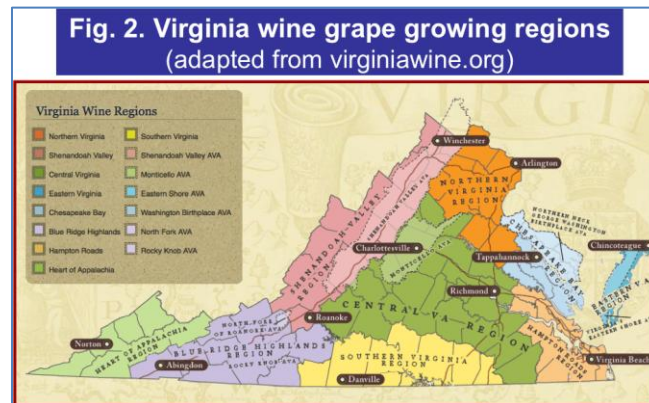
Fig. 2. Virginia wine grape growing regions
(adapted from virginiawine.org)

VIRGINIA

Virginia Wine Regions

Northern Virginia
Shenandoah Valley
Central Virginia
Eastern Virginia
Chesapeake Bay
Blue Ridge Highlands
Hampton Roads
Heart of Appalachia
Southern Virginia
Shenandoah Valley AVA
Monticello AVA
Eastern Shore AVA
Washington Birthplace AVA
North Fork AVA
Rocky Knob AVA

Winchester
Arlington
NORTHERN VIRGINIA REGION
SHENANDOAH VALLEY REGION
SHENANDOAH VALLEY AVA
NORTHERN NECK GEORGE WASHINGTON BIRTHPLACE AVA
Charlottesville
MONTICELLO AVA
Tappahannock
CHESAPEAKE BAY REGION
Chincotrague
EASTERN VA REGION
EASTERN SHORE AVA
Richmond
CENTRAL VA REGION
Roanoke
NORTH FORK OF ROANOKE AVA
Norton
HEART OF APPALACHIA REGION
BLUE RIDGE HIGHLANDS REGION
ROCKY KNOB AVA
Abingdon
SOUTHERN VIRGINIA REGION
Danville
HAMPTON ROADS REGION
Virginia Beach